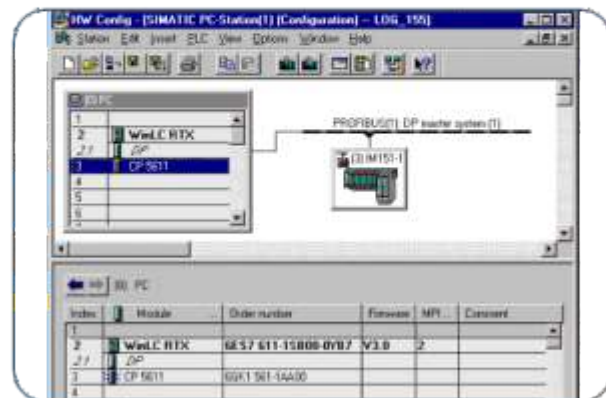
HW Config - [SIMATIC PC-Station(1) (Configuration) -- LOG_155]

Station Edit Insert PLC View Options Window Help

(0) PC

| | |
|---|---|
| 1 | |
| 2 | WinLC RTX |
| X1 | DP |
| 3 | CP 5611 |
| 4 | |
| 5 | |
| 6 | |

PROFIBUS(1): DP master system (1)

(3) IM151-1

(0) PC

| Index | Module | Order number | Firmware | MPI... | Comment |
|---|---|---|---|---|---|
| 1 | | | | | |
| 2 | WinLC RTX | 6ES7 611-1SB00-0YB7 | V3.0 | 2 | |
| X1 | DP | | | | |
| 3 | CP 5611 | 6GK1 561-1AA00 | | | |
| 4 | | | | | |